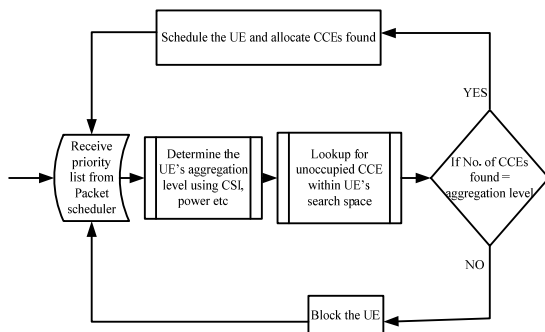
Schedule the UE and allocate CCEs found

Receive priority list from Packet scheduler

Determine the UE's aggregation level using CSI, power etc

Lookup for unoccupied CCE within UE's search space

If No. of CCEs found = aggregation level

YES

NO

Block the UE